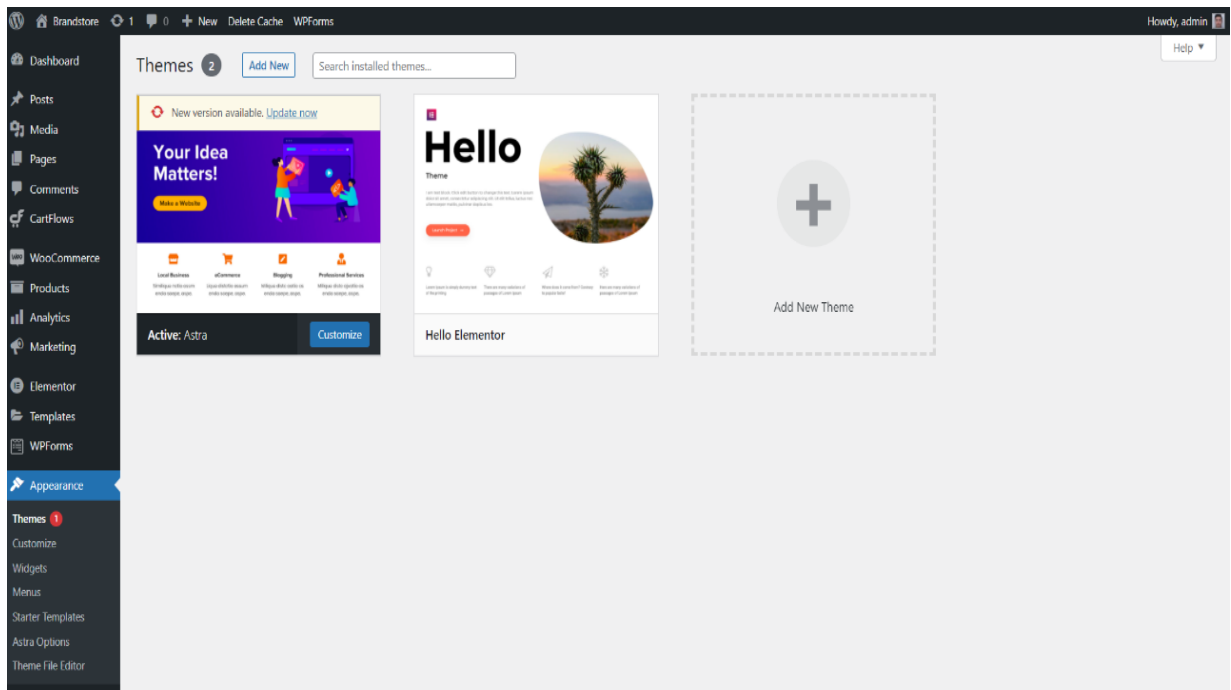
Brandstore 1 0 + New Delete Cache WPForms Howdy, admin

Help ▼

Dashboard
Posts
Media
Pages
Comments
CartFlows
WooCommerce
Products
Analytics
Marketing
Elementor
Templates
WPForms
Appearance
Themes 1
Customize
Widgets
Menus
Starter Templates
Astra Options
Theme File Editor

Themes 2 Add New Search installed themes...

New version available. Update now

Your Idea Matters!

Make a Website

Local Business eCommerce Blogging Professional Services

Active: Astra Customize

Hello

Theme

Hello Elementor

Add New Theme